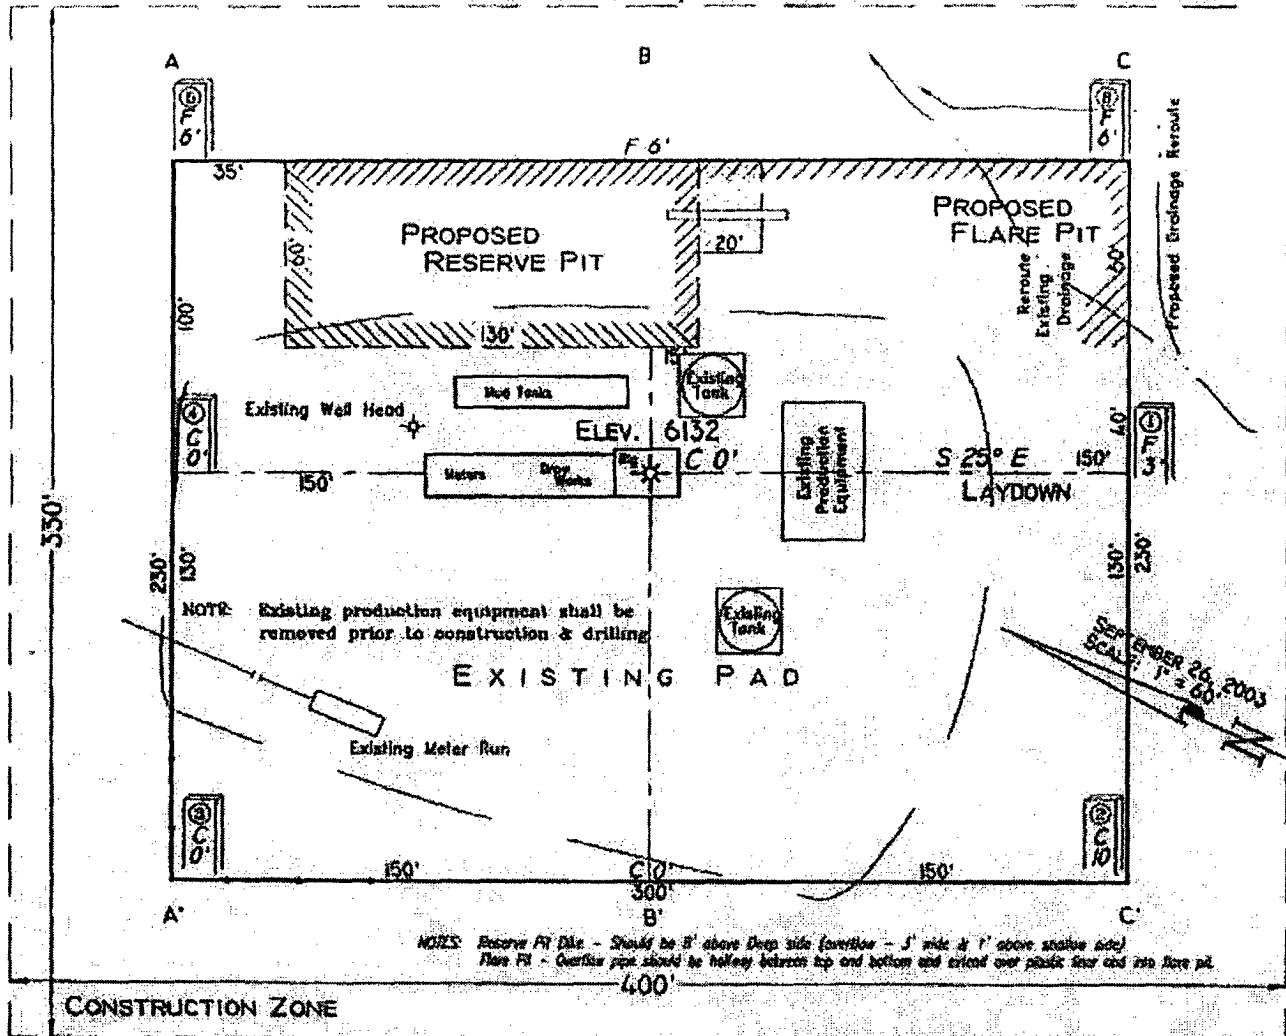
A

B

C

⑥ F 6'

⑧ F 6'

F 6'

35'

PROPOSED RESERVE PIT

60'

100'

130'

20'

PROPOSED FLARE PIT

60'

Reroute Existing Drainage

Proposed Drainage Reroute

15'

Existing Tank

Mud Tanks

Existing Well Head

④ C 0'

ELEV. 6132

Existing Production Equipment

40'

① F 3'

150'

Motors

Draw Works

Rig

C 0'

S 25° E

150'

LAYDOWN

350'

250'

130'

130'

250'

NOTE: Existing production equipment shall be removed prior to construction & drilling

Existing Tank

SEPTEMBER 26, 2003

SCALE: 1" = 60'

N

EXISTING PAD

Existing Meter Run

③ C 0'

② C 10'

150'

C 0'

300'

150'

A'

B'

C'

NOTES: Reserve Pit Dike - Should be 8' above Deep side (overflow - 3' wide & 1' above shallow side)
Flare Pit - Overflow pipe should be halfway between top and bottom and extend over plastic liner and into flare pit.

400'

CONSTRUCTION ZONE